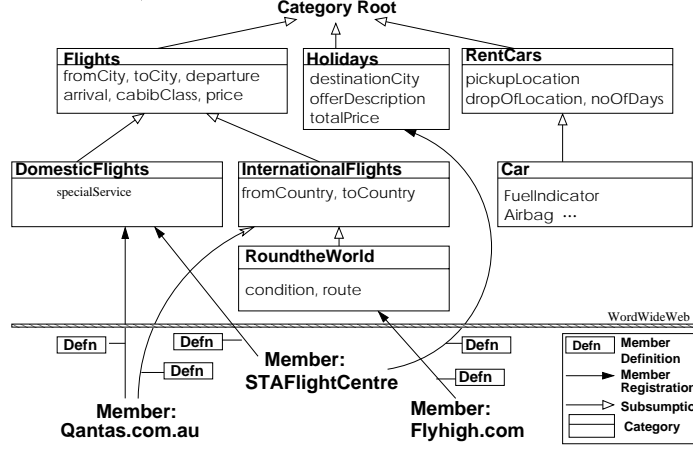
Category Root

Flights
fromCity, toCity, departure
arrival, cabibClass, price

Holidays
destinationCity
offerDescription
totalPrice

RentCars
pickupLocation
dropOfLocation, noOfDays

DomesticFlights
specialService

InternationalFlights
fromCountry, toCountry

Car
FuelIndicator
Airbag ···

RoundtheWorld
condition, route

WordWideWeb

Defn
Defn
Defn
Defn
Defn

Member:
STAFlightCentre

Member:
Qantas.com.au

Member:
Flyhigh.com

Defn Member Definition
Member Registration
Subsumptio
Category